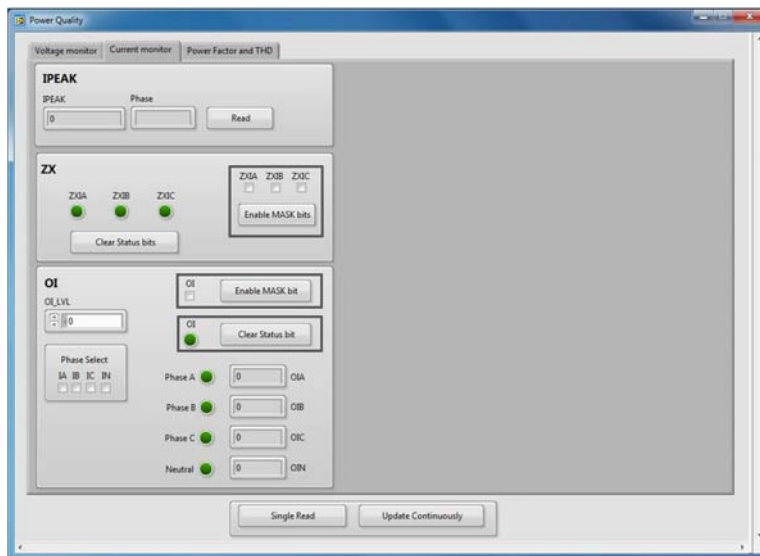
Power Quality

Voltage monitor | Current monitor | Power Factor and THD

IPEAK
IPEAK
Phase
0
Read

ZX
ZXIA ZXIB ZXIC
ZXIA ZXIB ZXIC
Enable MASK bits
Clear Status bits

OI
OI_LVL
0
OI
Enable MASK bit
OI
Clear Status bit
Phase Select
IA IB IC IN
Phase A 0 OIA
Phase B 0 OIB
Phase C 0 OIC
Neutral 0 OIN

Single Read
Update Continuously